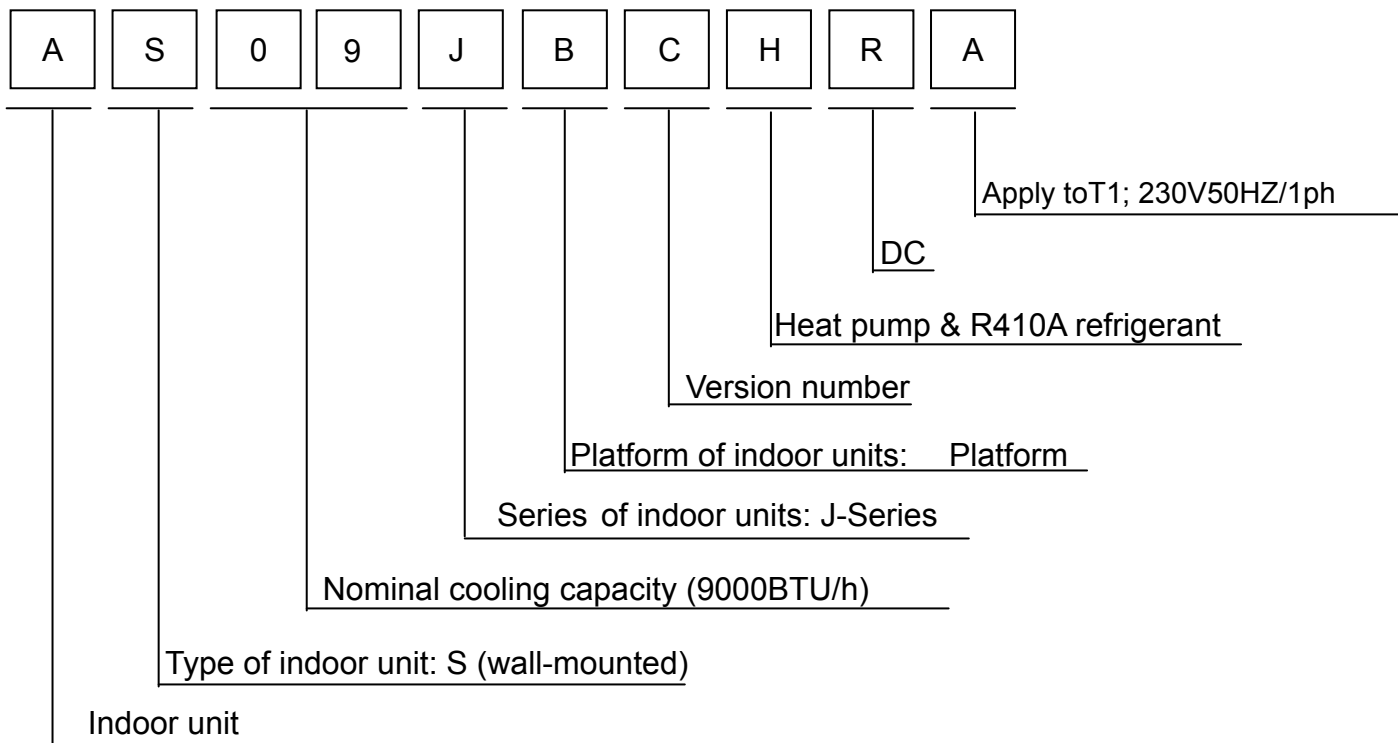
A S 0 9 J B C H R A

Apply toT1; 230V50HZ/1ph

DC

Heat pump & R410A refrigerant

Version number

Platform of indoor units: Platform

Series of indoor units: J-Series

Nominal cooling capacity (9000BTU/h)

Type of indoor unit: S (wall-mounted)

Indoor unit